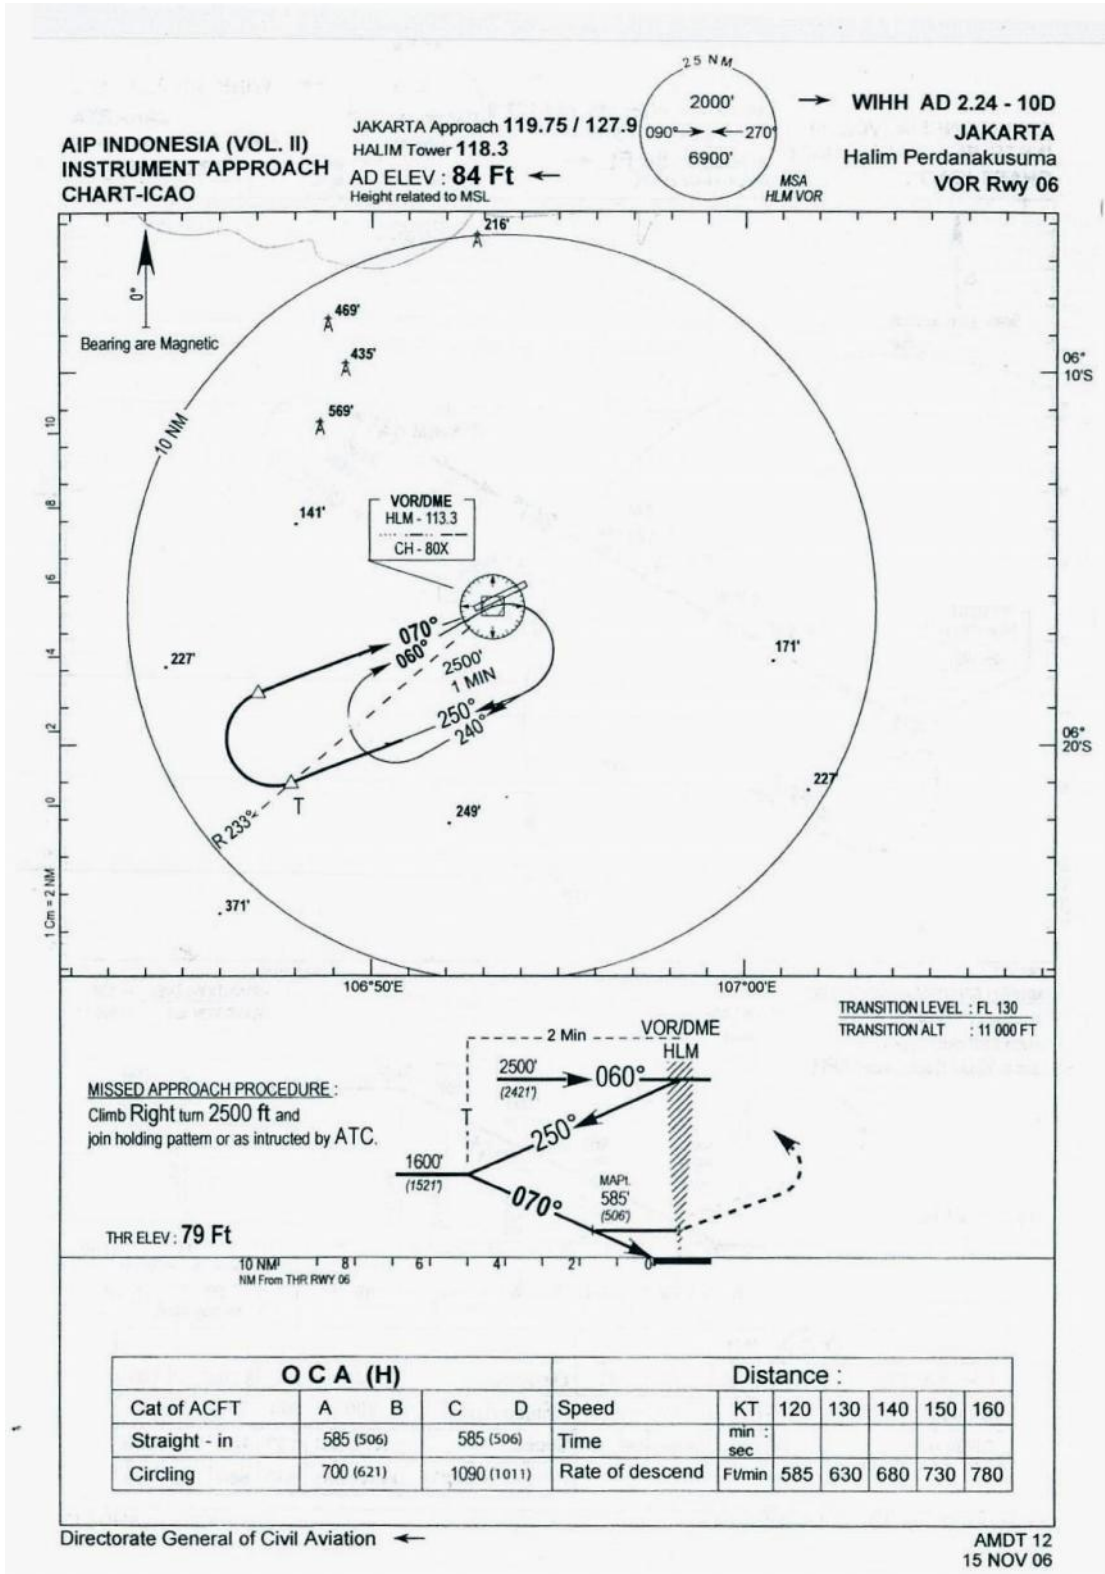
AIP INDONESIA (VOL. II)
INSTRUMENT APPROACH
CHART-ICAO

JAKARTA Approach 119.75 / 127.9
HALIM Tower 118.3
AD ELEV : 84 Ft
Height related to MSL

25 NM
2000'
090° 270°
6900'
MSA
HLM VOR

WIHH AD 2.24 - 10D
JAKARTA
Halim Perdanakusuma
VOR Rwy 06

0°
Bearing are Magnetic

216'
469'
435'
569'
141'
227'
171'
227'
249'
371'

10 NM

VOR/DME
HLM - 113.3
CH - 80X

070°
060°
2500'
1 MIN
250°
240°
T
R 233°

06° 10'S
06° 20'S

10
8
6
4
2
0
1 Cm = 2 NM

106°50'E
107°00'E

TRANSITION LEVEL : FL 130
TRANSITION ALT : 11 000 FT

2 Min
VOR/DME
HLM
2500'
(2421')
060°
250°
T
1600'
(1521')
070°
MAPt.
585'
(506)

MISSED APPROACH PROCEDURE :
Climb Right turn 2500 ft and join holding pattern or as intructed by ATC.

THR ELEV : 79 Ft

10 NM 8 6 4 2 0
NM From THR RWY 06

| O C A (H) | | | Distance : | | | | | | |
|---|---|---|---|---|---|---|---|---|---|
| Cat of ACFT | A B | C D | Speed | KT | 120 | 130 | 140 | 150 | 160 |
| Straight - in | 585 (506) | 585 (506) | Time | min : sec | | | | | |
| Circling | 700 (621) | 1090 (1011) | Rate of descend | Ft/min | 585 | 630 | 680 | 730 | 780 |

Directorate General of Civil Aviation

AMDT 12
15 NOV 06